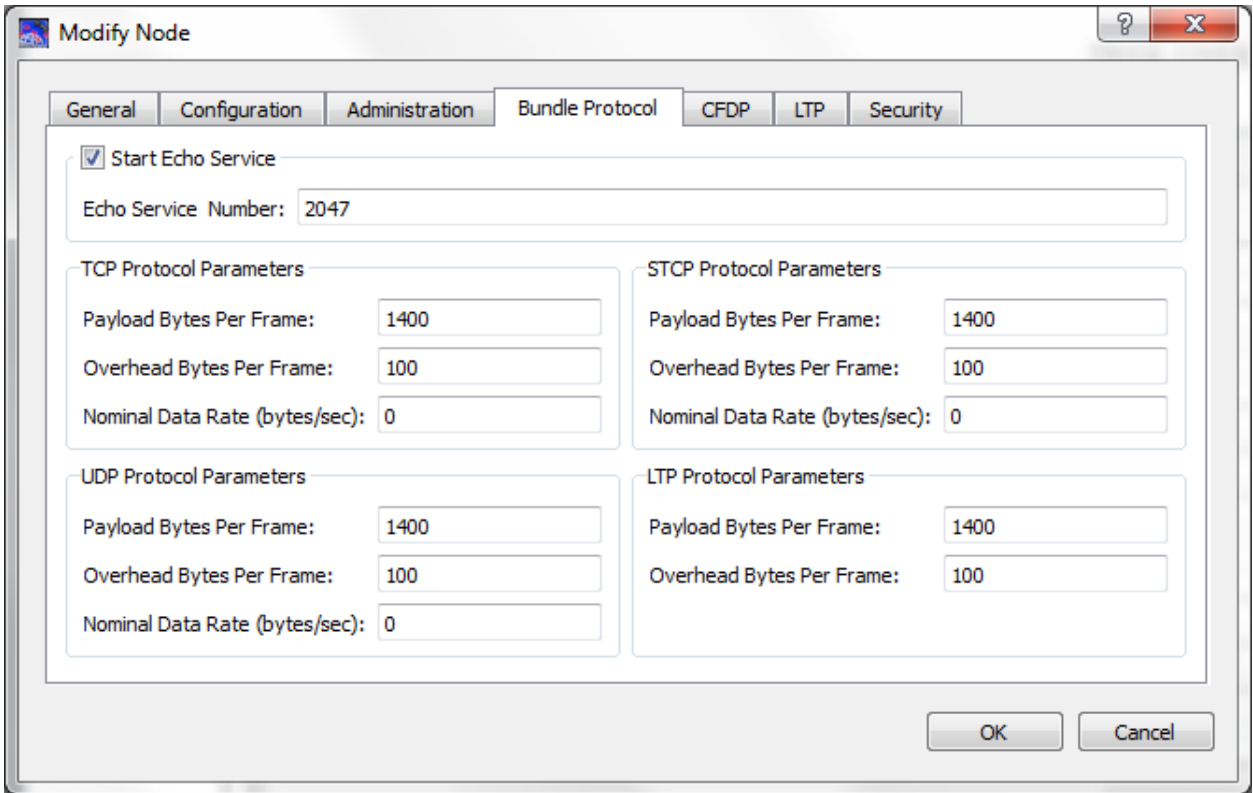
Modify Node

?

X

General | Configuration | Administration | Bundle Protocol | CFDP | LTP | Security

Start Echo Service

Echo Service Number: 2047

TCP Protocol Parameters

Payload Bytes Per Frame: 1400

Overhead Bytes Per Frame: 100

Nominal Data Rate (bytes/sec): 0

STCP Protocol Parameters

Payload Bytes Per Frame: 1400

Overhead Bytes Per Frame: 100

Nominal Data Rate (bytes/sec): 0

UDP Protocol Parameters

Payload Bytes Per Frame: 1400

Overhead Bytes Per Frame: 100

Nominal Data Rate (bytes/sec): 0

LTP Protocol Parameters

Payload Bytes Per Frame: 1400

Overhead Bytes Per Frame: 100

OK

Cancel